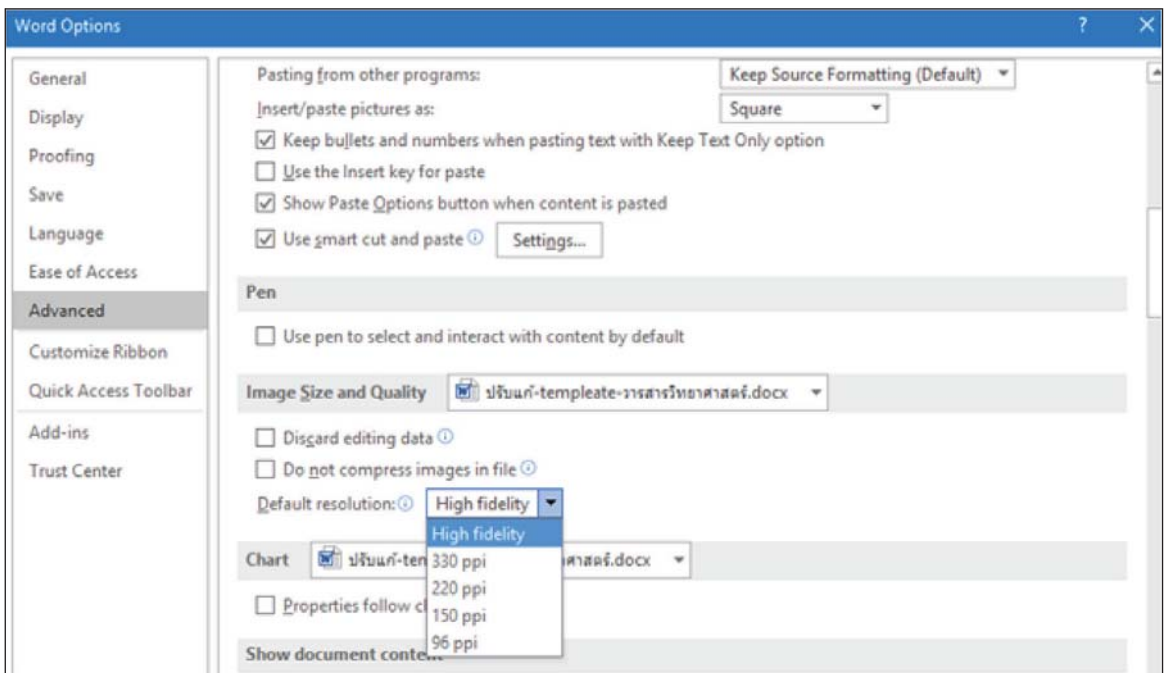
Word Options

?

General
Display
Proofing
Save
Language
Ease of Access
Advanced
Customize Ribbon
Quick Access Toolbar
Add-ins
Trust Center

Pasting from other programs: Keep Source Formatting (Default)
Insert/paste pictures as: Square
Keep bullets and numbers when pasting text with Keep Text Only option
Use the Insert key for paste
Show Paste Options button when content is pasted
Use smart cut and paste Settings...

Pen
Use pen to select and interact with content by default

Image Size and Quality ปรับแก้-templeate-วารสารวิทยาศาสตร์.docx
Discard editing data
Do not compress images in file
Default resolution: High fidelity
High fidelity
330 ppi
220 ppi
150 ppi
96 ppi

Chart ปรับแก้-ten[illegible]าศาสตร์.docx
Properties follow c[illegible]

Show document conte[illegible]